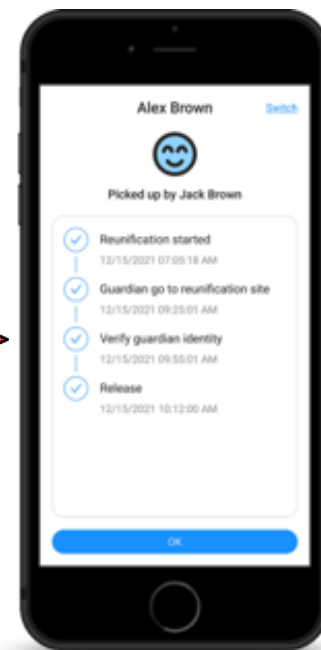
Alex Brown
Switch

Picked up by Jack Brown

Reunification started
12/15/2021 07:05:18 AM

Guardian go to reunification site
12/15/2021 09:25:01 AM

Verify guardian identity
12/15/2021 09:55:01 AM

Release
12/15/2021 10:12:00 AM

OK